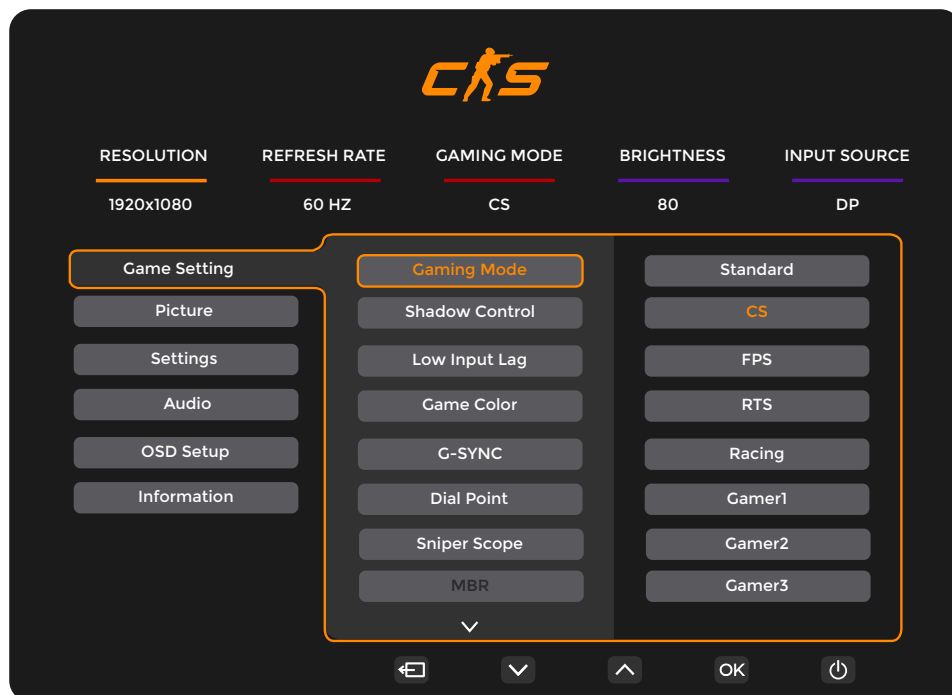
CS

| RESOLUTION | REFRESH RATE | GAMING MODE | BRIGHTNESS | INPUT SOURCE |
|---|---|---|---|---|
| 1920x1080 | 60 HZ | CS | 80 | DP |

Game Setting
Picture
Settings
Audio
OSD Setup
Information

Gaming Mode
Shadow Control
Low Input Lag
Game Color
G-SYNC
Dial Point
Sniper Scope
MBR

Standard
CS
FPS
RTS
Racing
Gamer1
Gamer2
Gamer3

OK